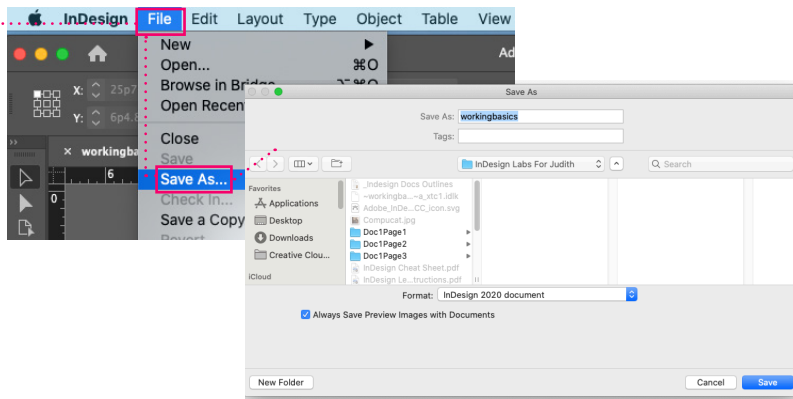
InDesign File Edit Layout Type Object Table View

Ad

X: 25p7

Y: 6p4.8

× workingba

6

New
Open... ⌘O
Browse in Bridge ⌥⌘O
Open Recent
Close
Save
Save As...
Check In...
Save a Copy
Revert

Save As

Save As: workingbasics

Tags:

InDesign Labs For Judith

Search

Favorites
Applications
Desktop
Downloads
Creative Clou...
iCloud

_Indesign Docs Outlines
~workingba...~a_xtc1.idlk
Adobe_InDe...CC_icon.svg
Compucat.jpg
Doc1Page1
Doc1Page2
Doc1Page3
InDesign Cheat Sheet.pdf
InDesign Le...tructions.pdf

Format: InDesign 2020 document

Always Save Preview Images with Documents

New Folder

Cancel

Save